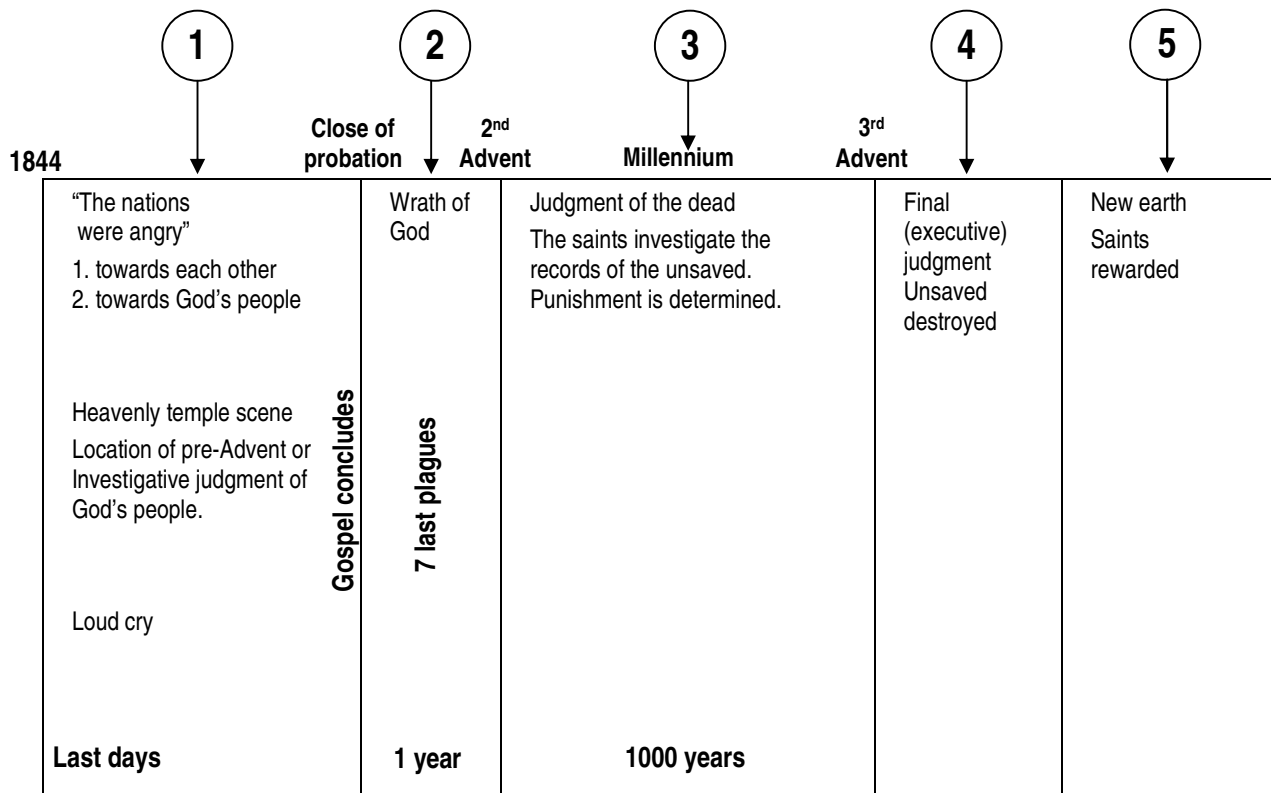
1

2

3

4

5

1844

Close of probation

2$^{nd}$ Advent

Millennium

3$^{rd}$ Advent

"The nations were angry"

1. towards each other
2. towards God's people

Heavenly temple scene

Location of pre-Advent or Investigative judgment of God's people.

Loud cry

Last days

Gospel concludes

Wrath of God

7 last plagues

1 year

Judgment of the dead

The saints investigate the records of the unsaved. Punishment is determined.

1000 years

Final (executive) judgment

Unsaved destroyed

New earth

Saints rewarded